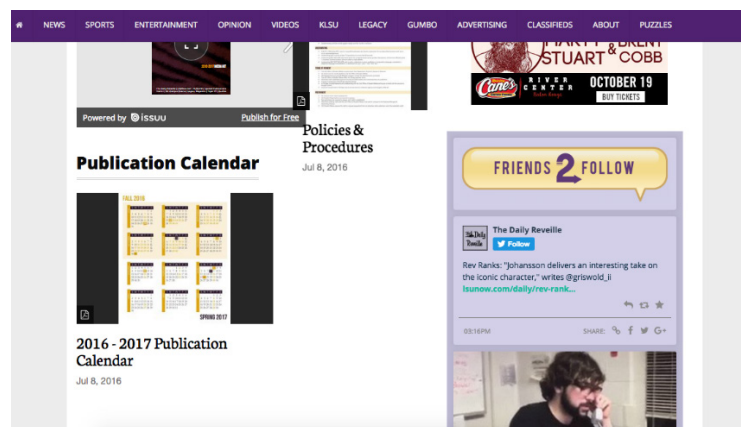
NEWS SPORTS ENTERTAINMENT OPINION VIDEOS KLSU LEGACY GUMBO ADVERTISING CLASSIFIEDS ABOUT PUZZLES

Powered by issuu

Publish for Free

Policies & Procedures

Jul 8, 2016

MARTY STUART & BRENT COBB

Cane's RIVER CENTER OCTOBER 19 BUY TICKETS

Publication Calendar

FALL 2016

SPRING 2017

2016 - 2017 Publication Calendar

Jul 8, 2016

FRIENDS 2 FOLLOW

The Daily Reveille

Follow

Rev Ranks: "Johansson delivers an interesting take on the iconic character," writes @griswold_ii lsunow.com/daily/rev-rank...

03:16PM

SHARE: